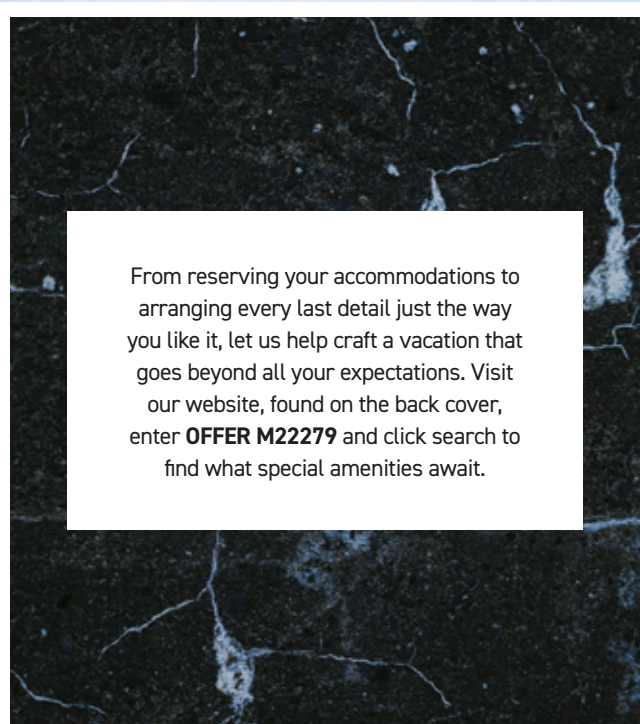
From reserving your accommodations to arranging every last detail just the way you like it, let us help craft a vacation that goes beyond all your expectations. Visit our website, found on the back cover, enter **OFFER M22279** and click search to find what special amenities await.